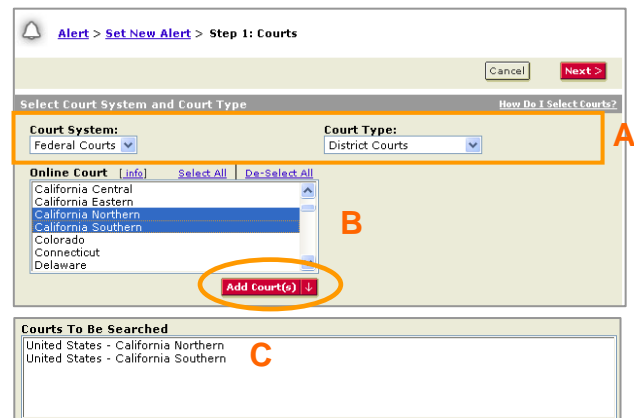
Alert > Set New Alert > Step 1: Courts

Cancel

Next >

Select Court System and Court Type

How Do I Select Courts?

Court System:
Federal Courts

Court Type:
District Courts

A

Online Court [info]

Select All | De-Select All

California Central
California Eastern
California Northern
California Southern
Colorado
Connecticut
Delaware

B

Add Court(s) ↓

Courts To Be Searched

United States - California Northern
United States - California Southern

C